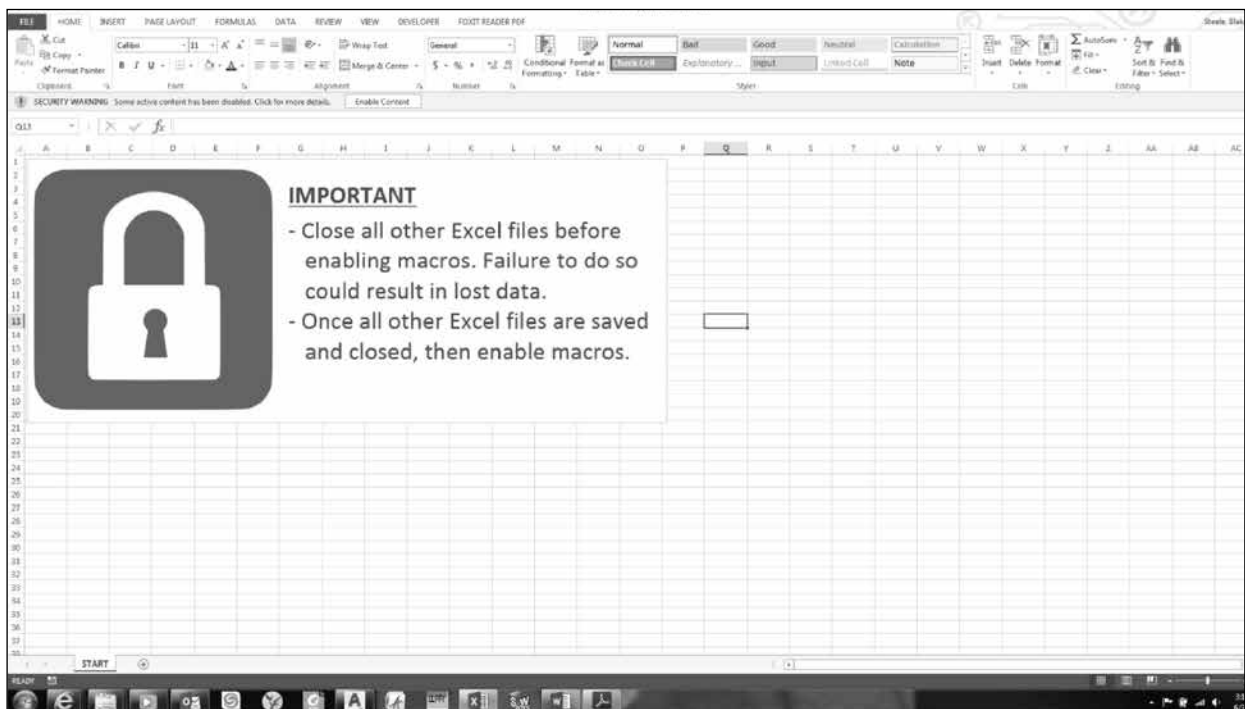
FILE HOME INSERT PAGE LAYOUT FORMULAS DATA REVIEW VIEW DEVELOPER FOXIT READER PDF

Cut
Copy
Paste
Format Painter
Clipboard
Calibri 11
B I U
Font
Wrap Text
Merge & Center
Alignment
General
$ % ,
Number
Conditional Formatting
Format as Table
Normal
Bad
Good
Neutral
Calculation
Check Cell
Explanatory...
Input
Linked Cell
Note
Styles
Insert Delete Format
Cells
AutoSum
Fill
Clear
Sort & Filter
Find & Select
Editing

SECURITY WARNING Some active content has been disabled. Click for more details. Enable Content

Q13 $f_x$

A B C D E F G H I J K L M N O P Q R S T U V W X Y Z AA AB AC

**IMPORTANT**

- Close all other Excel files before enabling macros. Failure to do so could result in lost data.
- Once all other Excel files are saved and closed, then enable macros.

START

READY